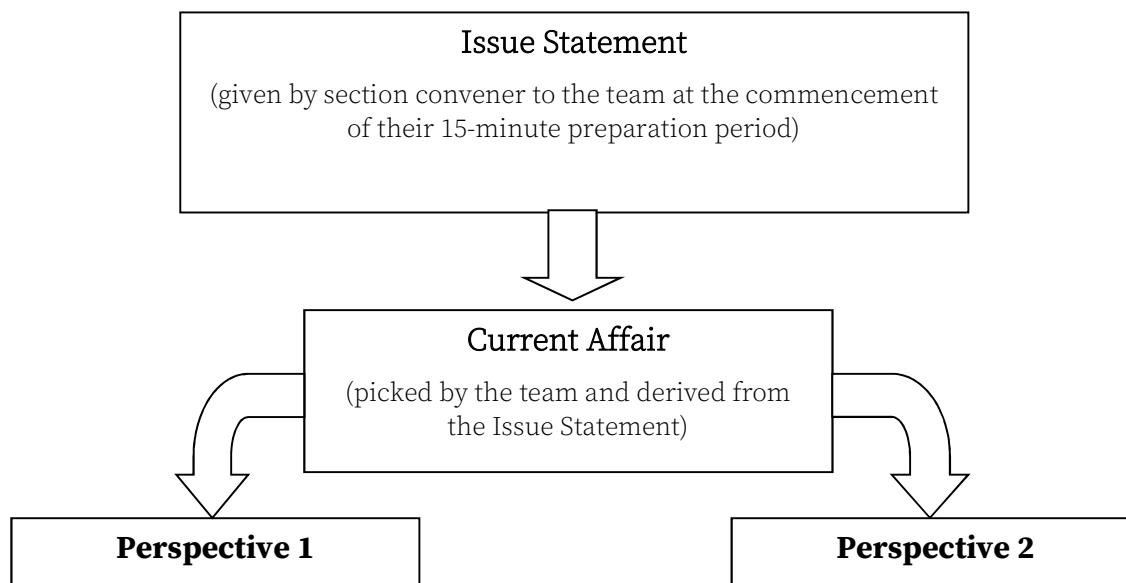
Issue Statement

(given by section convener to the team at the commencement of their 15-minute preparation period)

Current Affair

(picked by the team and derived from the Issue Statement)

Perspective 1

Perspective 2